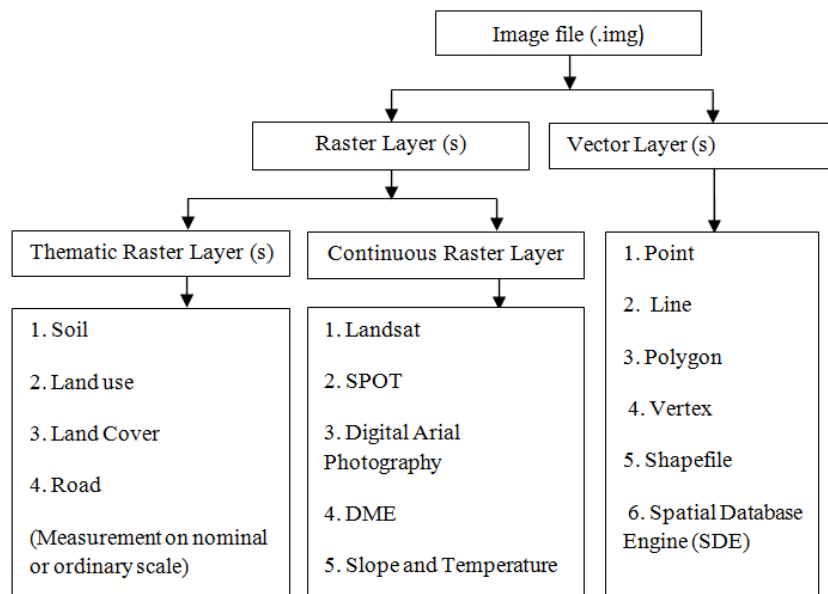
Image file (.img)

Raster Layer (s)

Vector Layer (s)

Thematic Raster Layer (s)

Continuous Raster Layer

1. Soil

2. Land use

3. Land Cover

4. Road

(Measurement on nominal or ordinary scale)

1. Landsat

2. SPOT

3. Digital Arial Photography

4. DME

5. Slope and Temperature

1. Point

2. Line

3. Polygon

4. Vertex

5. Shapefile

6. Spatial Database Engine (SDE)